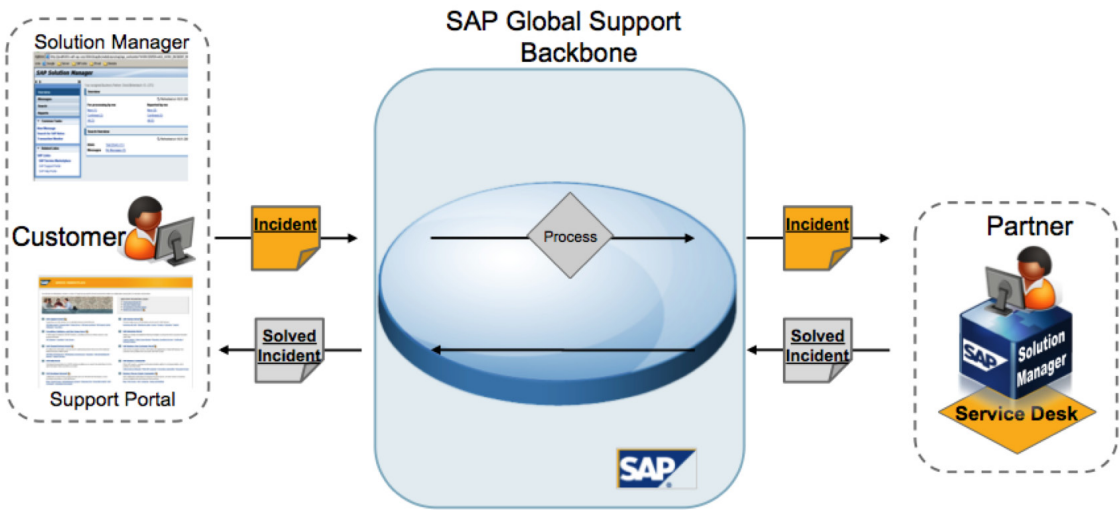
SAP Global Support Backbone

Solution Manager

SAP Solution Manager

Customer

Support Portal

Incident

Solved Incident

Process

Incident

Solved Incident

Partner

SAP Solution Manager

Service Desk

SAP